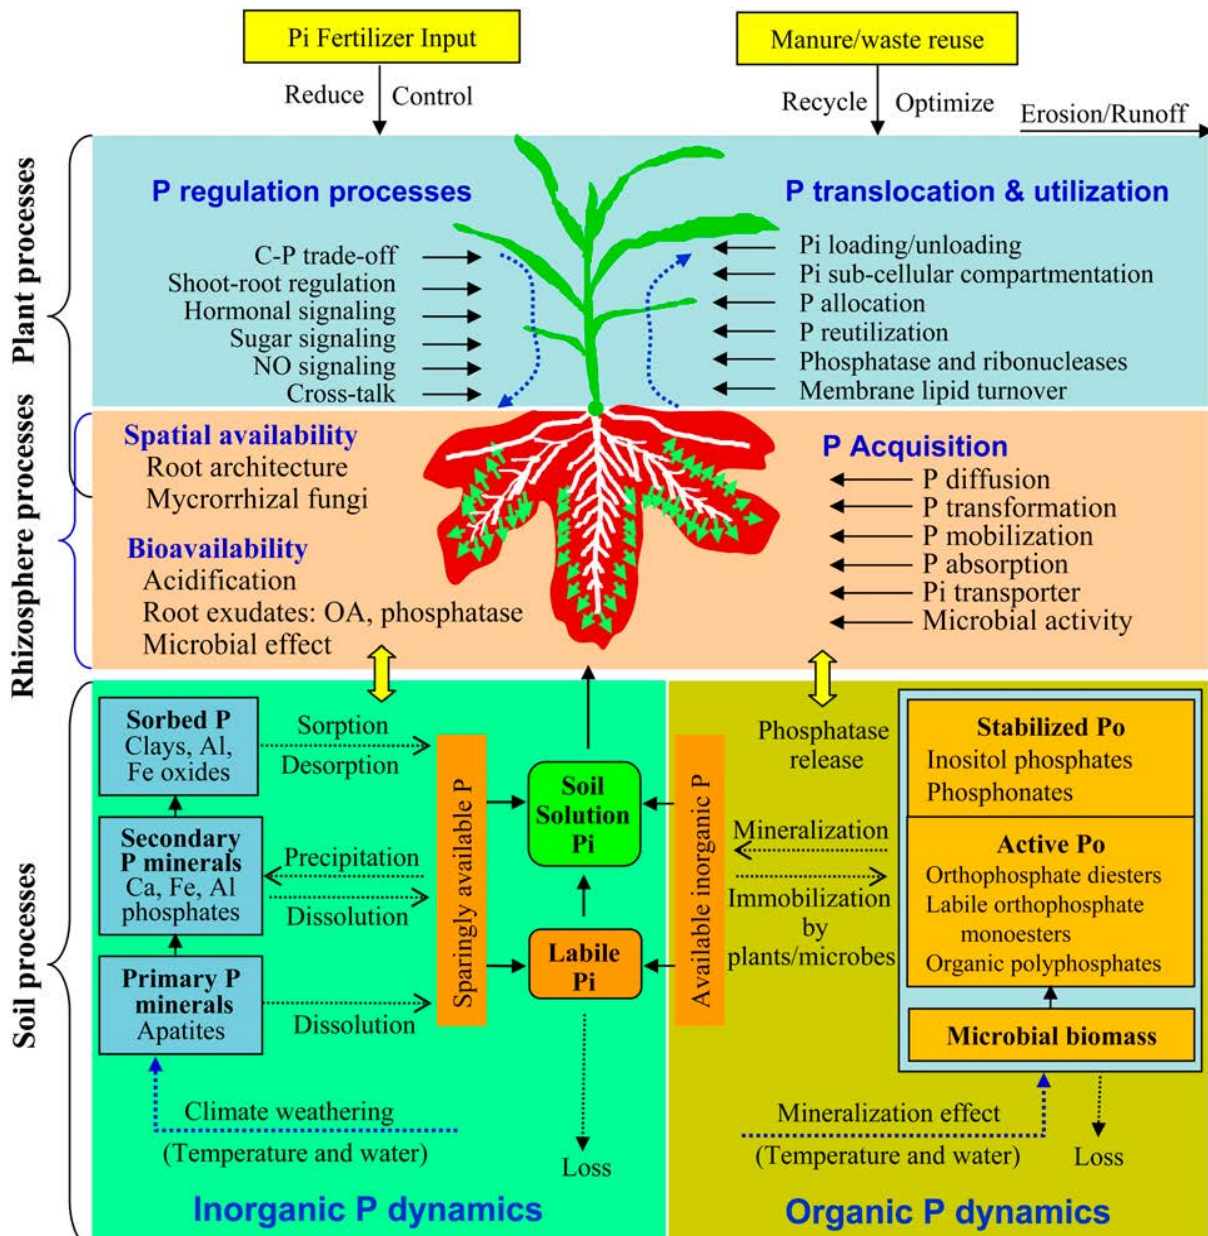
Pi Fertilizer Input

Reduce Control

Manure/waste reuse

Recycle Optimize

Erosion/Runoff

Plant processes

P regulation processes

C-P trade-off
Shoot-root regulation
Hormonal signaling
Sugar signaling
NO signaling
Cross-talk

P translocation & utilization

Pi loading/unloading
Pi sub-cellular compartmentation
P allocation
P reutilization
Phosphatase and ribonucleases
Membrane lipid turnover

Rhizosphere processes

Spatial availability
Root architecture
Mycorrhizal fungi

Bioavailability
Acidification
Root exudates: OA, phosphatase
Microbial effect

P Acquisition

P diffusion
P transformation
P mobilization
P absorption
Pi transporter
Microbial activity

Soil processes

Sorbed P
Clays, Al, Fe oxides

Sorption
Desorption

Secondary P minerals
Ca, Fe, Al phosphates

Precipitation
Dissolution

Primary P minerals
Apatites

Dissolution

Sparingly available P

Soil Solution Pi

Labile Pi

Available inorganic P

Phosphatase release

Mineralization

Immobilization by plants/microbes

Stabilized Po
Inositol phosphates
Phosphonates

Active Po
Orthophosphate diesters
Labile orthophosphate monoesters
Organic polyphosphates

Microbial biomass

Climate weathering
(Temperature and water)

Loss

Mineralization effect
(Temperature and water)

Loss

Inorganic P dynamics

Organic P dynamics